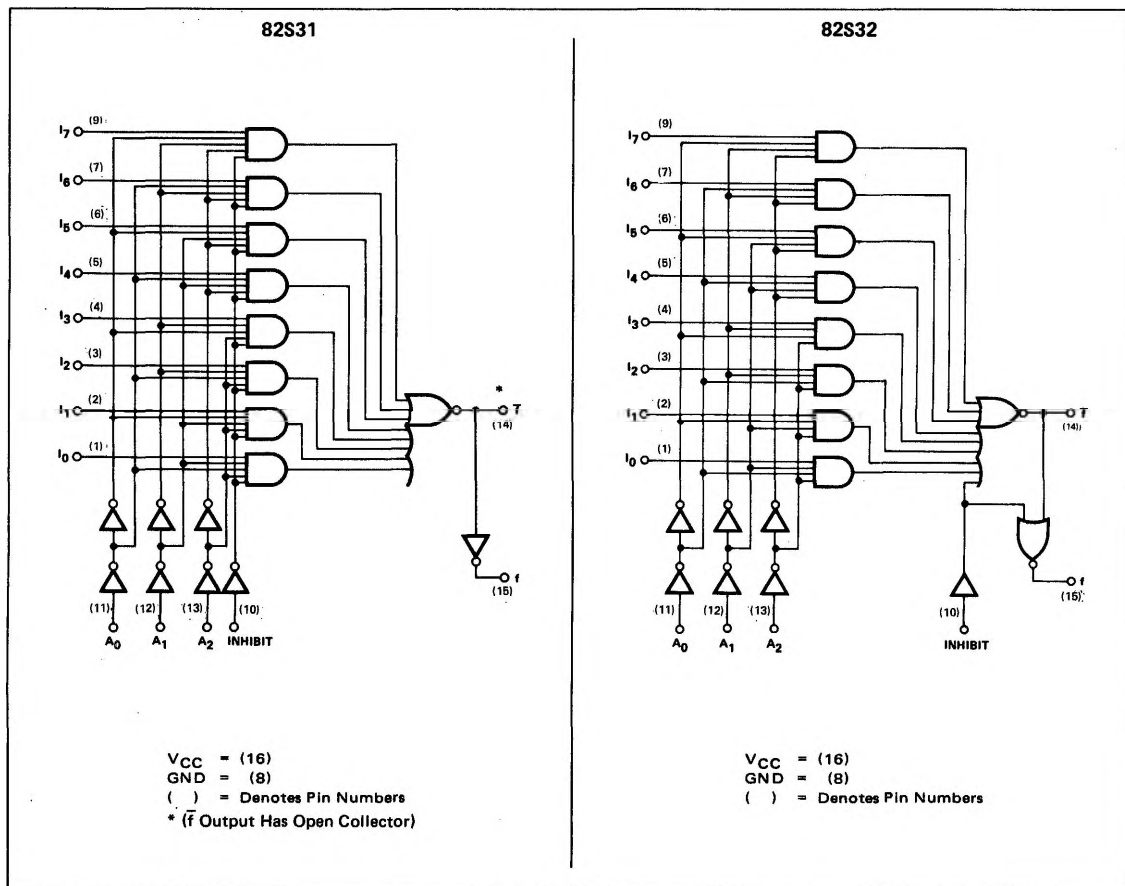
82S31

$I_7$ (9)
$I_6$ (7)
$I_5$ (6)
$I_4$ (5)
$I_3$ (4)
$I_2$ (3)
$I_1$ (2)
$I_0$ (1)

*
$\overline{f}$
(14)

f
(15)

(11) (12) (13) (10)
$A_0$ $A_1$ $A_2$ INHIBIT

$V_{CC}$ = (16)
GND = (8)
( ) = Denotes Pin Numbers
* ($\overline{f}$ Output Has Open Collector)

82S32

$I_7$ (9)
$I_6$ (7)
$I_5$ (6)
$I_4$ (5)
$I_3$ (4)
$I_2$ (3)
$I_1$ (2)
$I_0$ (1)

$\overline{f}$
(14)

f
(15)

(11) (12) (13)
$A_0$ $A_1$ $A_2$

(10)
INHIBIT

$V_{CC}$ = (16)
GND = (8)
( ) = Denotes Pin Numbers